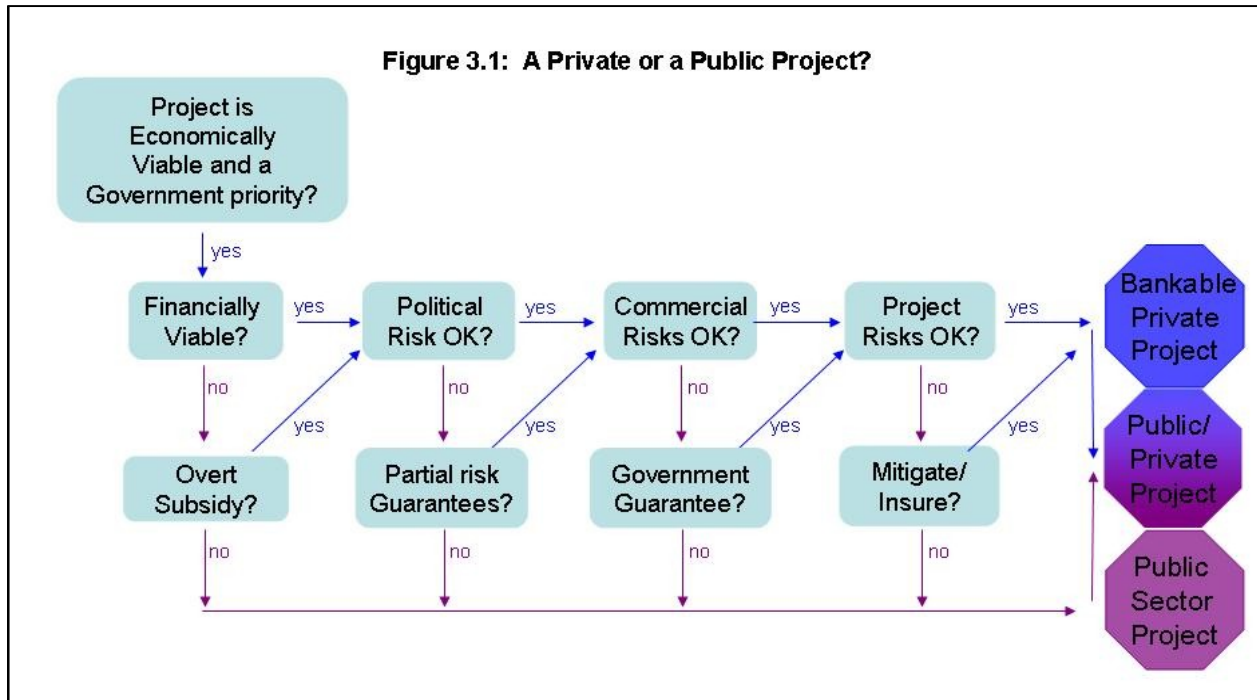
Figure 3.1: A Private or a Public Project?

Project is Economically Viable and a Government priority?

yes

Financially Viable?

yes

Political Risk OK?

yes

Commercial Risks OK?

yes

Project Risks OK?

yes

Bankable Private Project

no

yes

no

yes

no

yes

no

yes

Overt Subsidy?

Partial risk Guarantees?

Government Guarantee?

Mitigate/ Insure?

Public/ Private Project

no

no

no

no

Public Sector Project